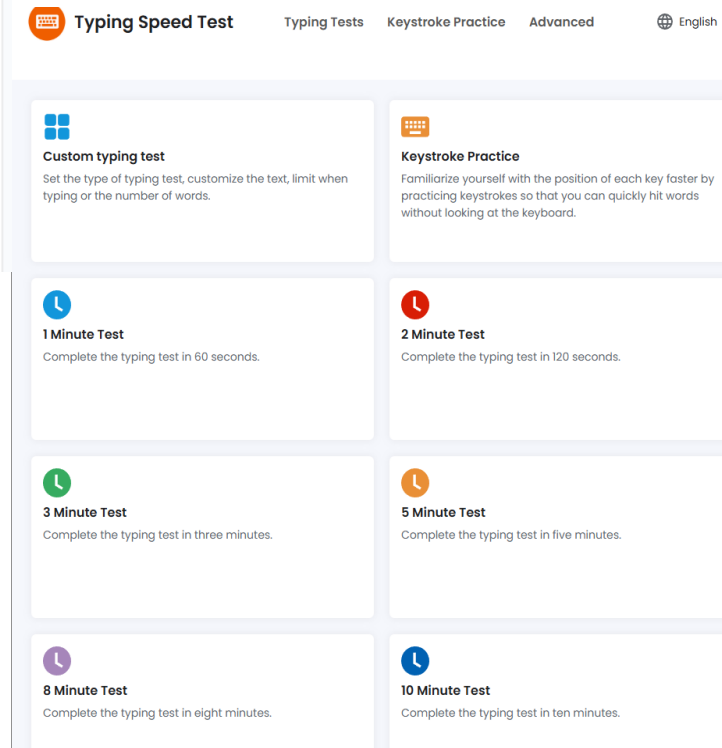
Typing Speed Test

Typing Tests Keystroke Practice Advanced English

Custom typing test
Set the type of typing test, customize the text, limit when typing or the number of words.

Keystroke Practice
Familiarize yourself with the position of each key faster by practicing keystrokes so that you can quickly hit words without looking at the keyboard.

1 Minute Test
Complete the typing test in 60 seconds.

2 Minute Test
Complete the typing test in 120 seconds.

3 Minute Test
Complete the typing test in three minutes.

5 Minute Test
Complete the typing test in five minutes.

8 Minute Test
Complete the typing test in eight minutes.

10 Minute Test
Complete the typing test in ten minutes.